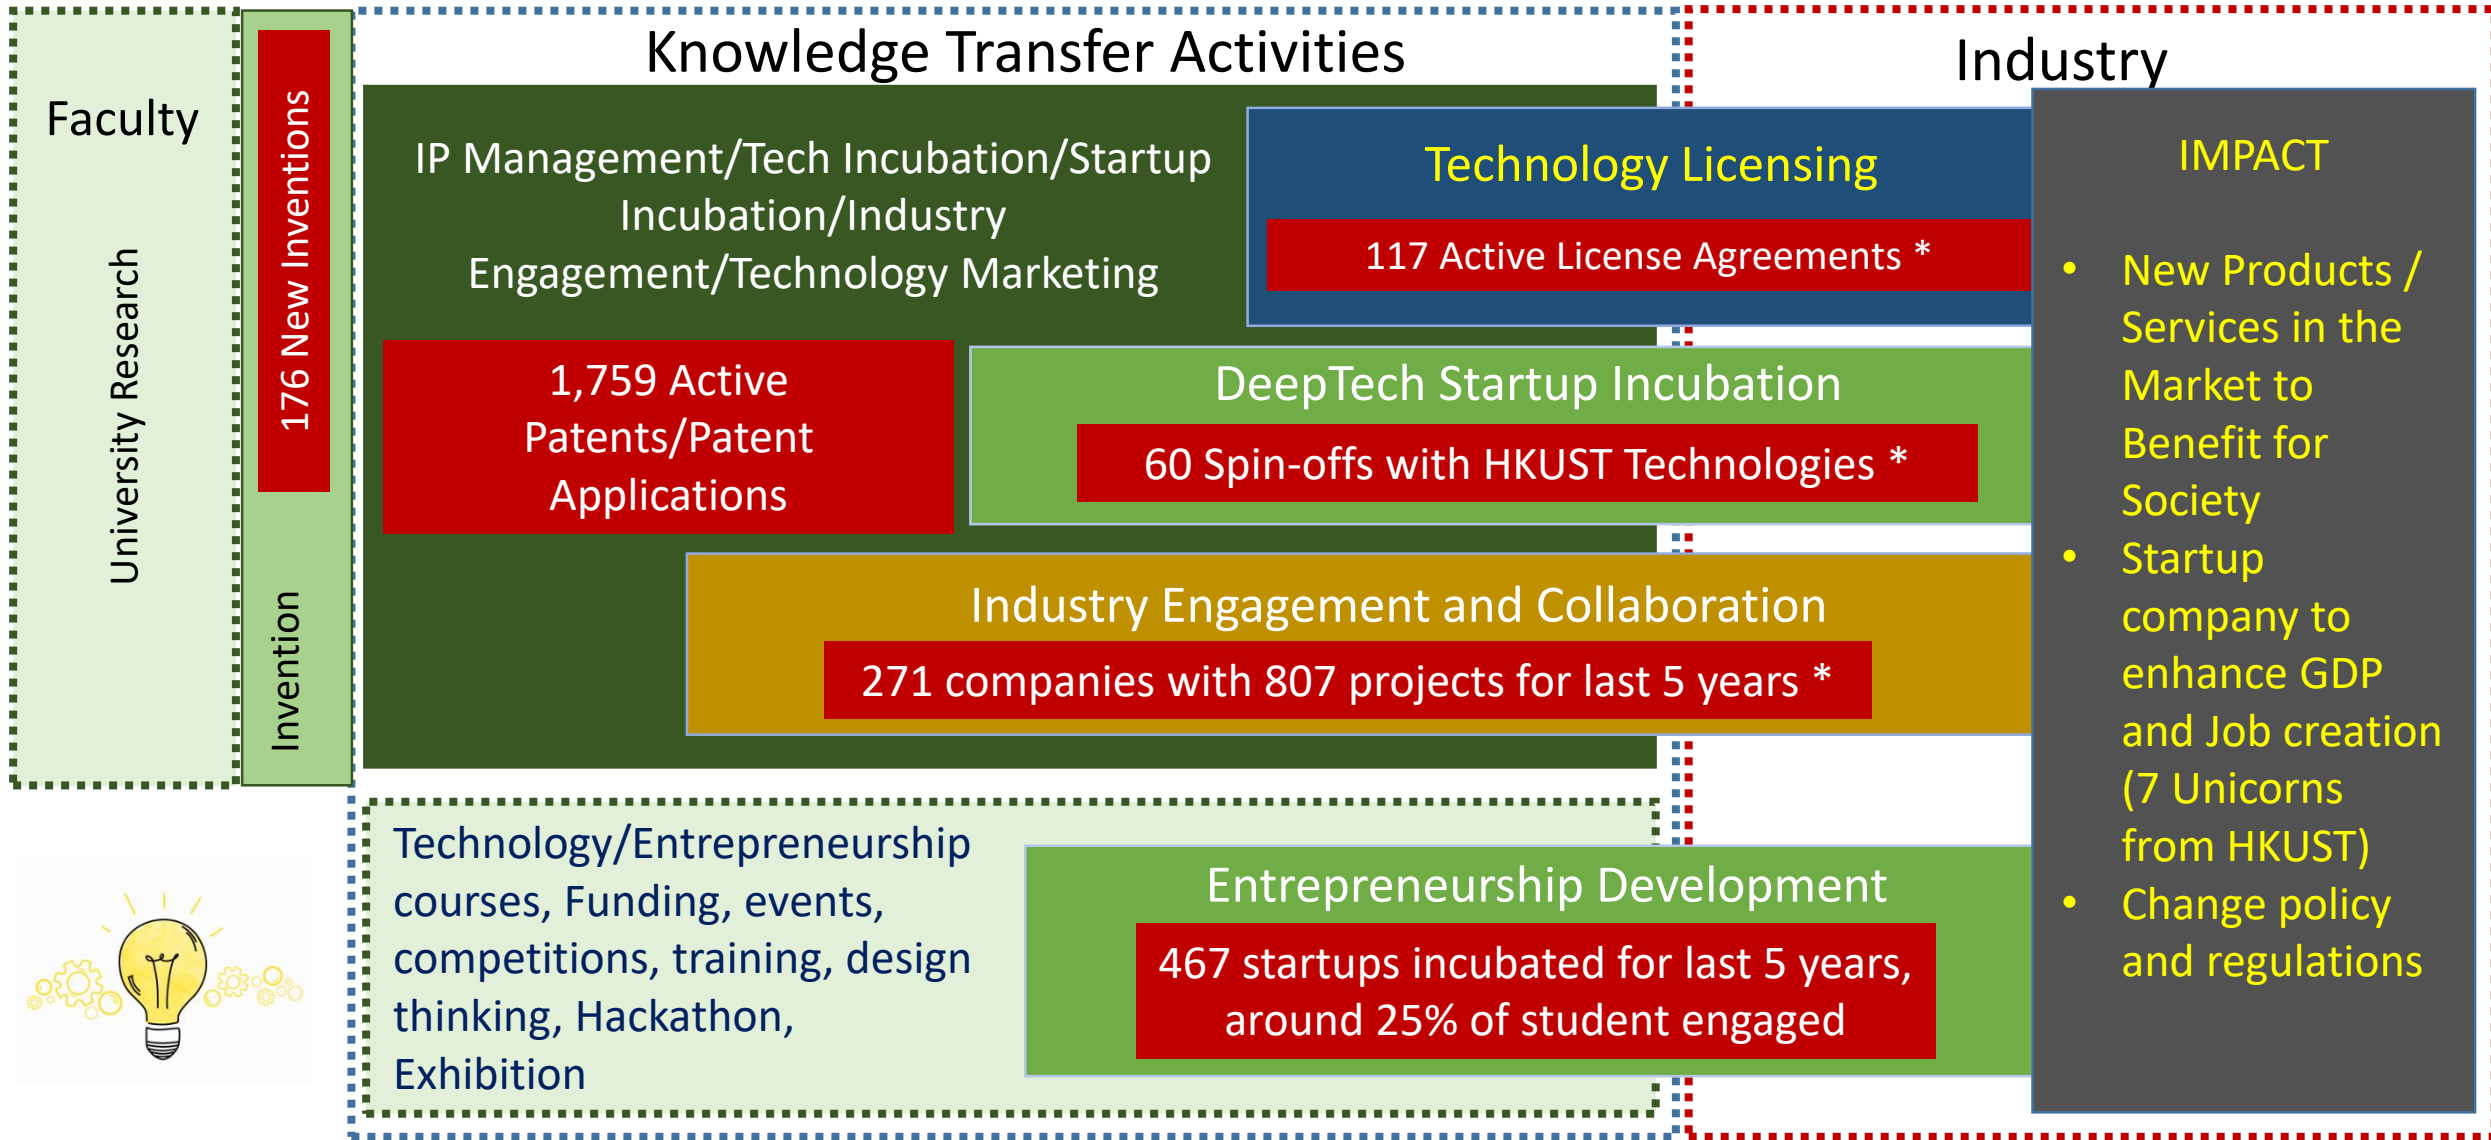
Faculty

University Research

176 New Inventions

Invention

Knowledge Transfer Activities

IP Management/Tech Incubation/Startup Incubation/Industry Engagement/Technology Marketing

1,759 Active Patents/Patent Applications

Technology Licensing

117 Active License Agreements *

DeepTech Startup Incubation

60 Spin-offs with HKUST Technologies *

Industry Engagement and Collaboration

271 companies with 807 projects for last 5 years *

Technology/Entrepreneurship courses, Funding, events, competitions, training, design thinking, Hackathon, Exhibition

Entrepreneurship Development

467 startups incubated for last 5 years, around 25% of student engaged

Industry

IMPACT

• New Products / Services in the Market to Benefit for Society
• Startup company to enhance GDP and Job creation (7 Unicorns from HKUST)
• Change policy and regulations